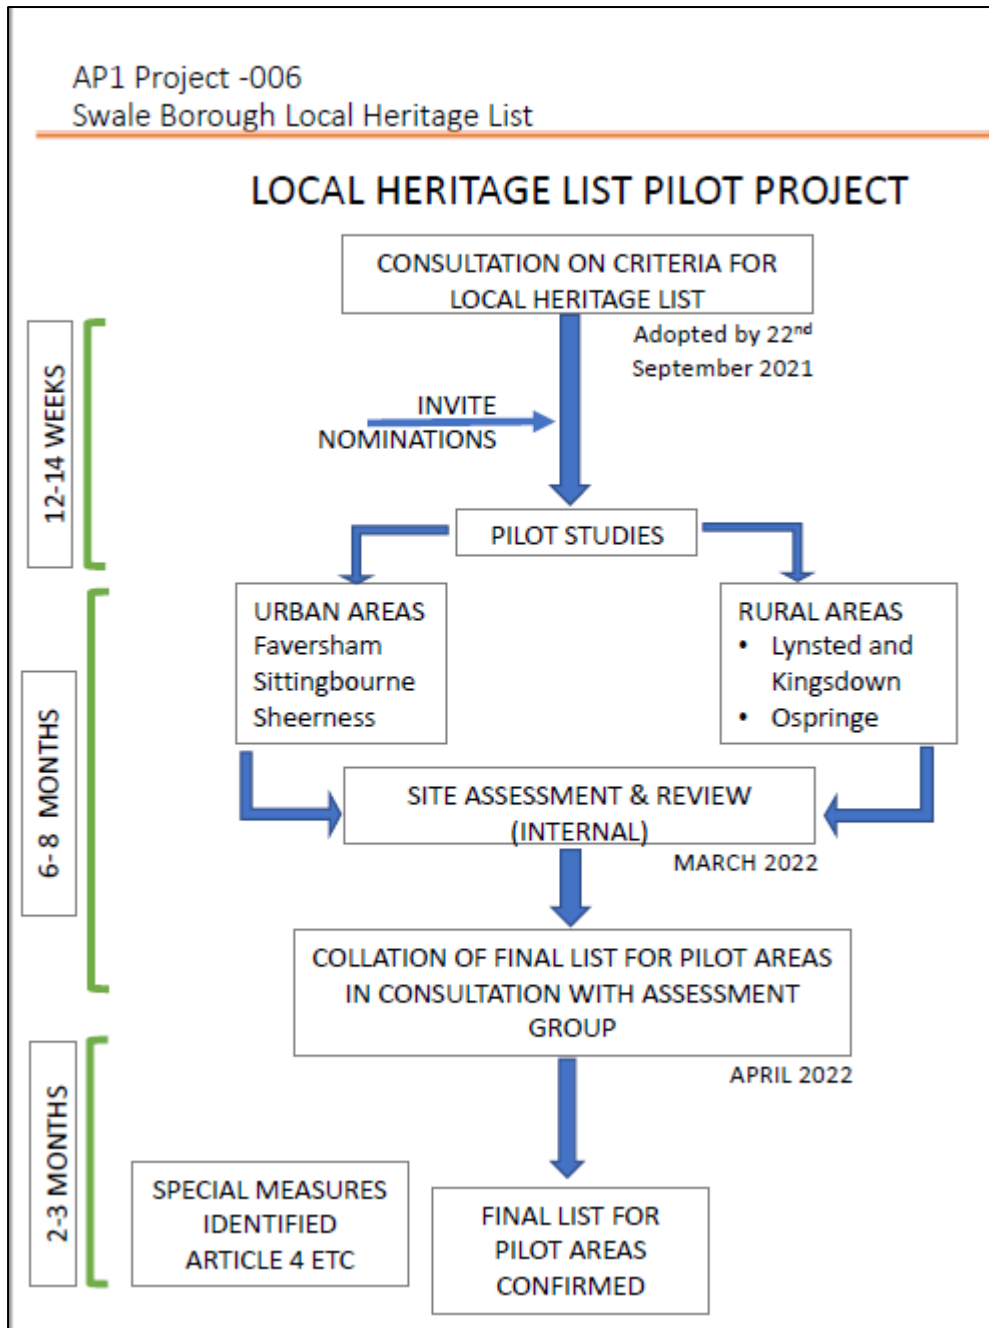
AP1 Project -006
Swale Borough Local Heritage List

LOCAL HERITAGE LIST PILOT PROJECT

CONSULTATION ON CRITERIA FOR LOCAL HERITAGE LIST

Adopted by 22$^{nd}$ September 2021

12-14 WEEKS

INVITE NOMINATIONS

PILOT STUDIES

URBAN AREAS
Faversham
Sittingbourne
Sheerness

RURAL AREAS
• Lynsted and Kingsdown
• Ospringe

6-8 MONTHS

SITE ASSESSMENT & REVIEW (INTERNAL)

MARCH 2022

COLLATION OF FINAL LIST FOR PILOT AREAS IN CONSULTATION WITH ASSESSMENT GROUP

APRIL 2022

2-3 MONTHS

SPECIAL MEASURES IDENTIFIED ARTICLE 4 ETC

FINAL LIST FOR PILOT AREAS CONFIRMED